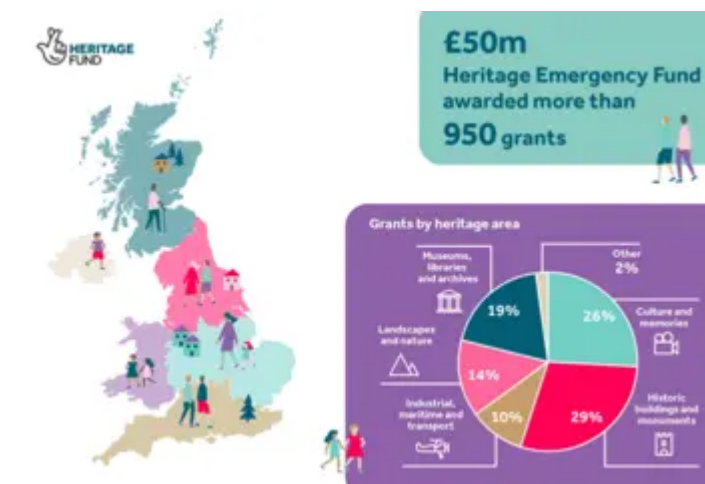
HERITAGE FUND

£50m
Heritage Emergency Fund awarded more than
950 grants

Grants by heritage area

Museums, libraries and archives
Other 2%
Landscapes and nature
Culture and memories
Industrial, maritime and transport
Historic buildings and monuments

19%
26%
14%
10%
29%